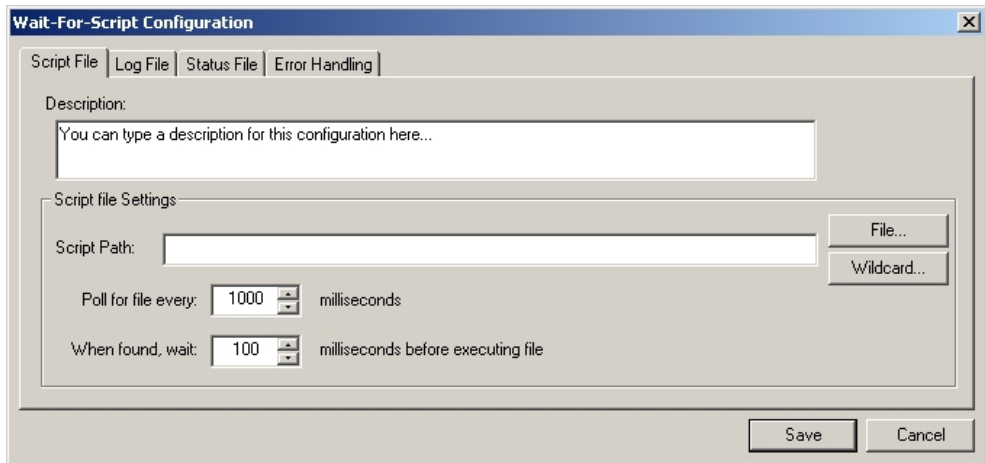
Wait-For-Script Configuration

Script File | Log File | Status File | Error Handling

Description:

You can type a description for this configuration here...

Script file Settings

Script Path:

File...

Wildcard...

Poll for file every: 1000 milliseconds

When found, wait: 100 milliseconds before executing file

Save

Cancel